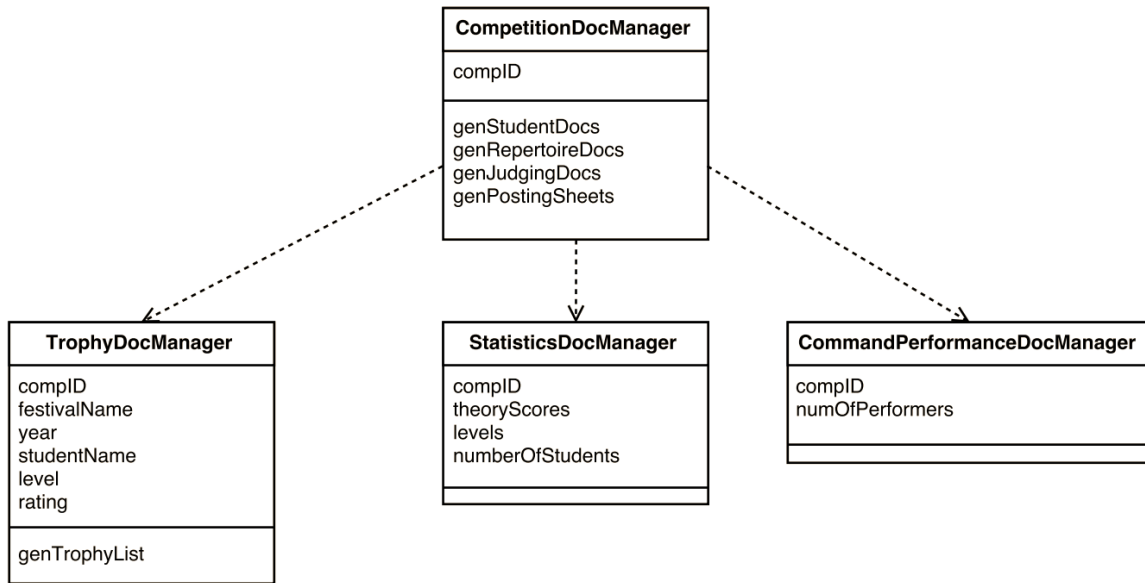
CompetitionDocManager

compID

genStudentDocs
genRepertoireDocs
genJudgingDocs
genPostingSheets

TrophyDocManager

compID
festivalName
year
studentName
level
rating

genTrophyList

StatisticsDocManager

compID
theoryScores
levels
numberOfStudents

CommandPerformanceDocManager

compID
numOfPerformers